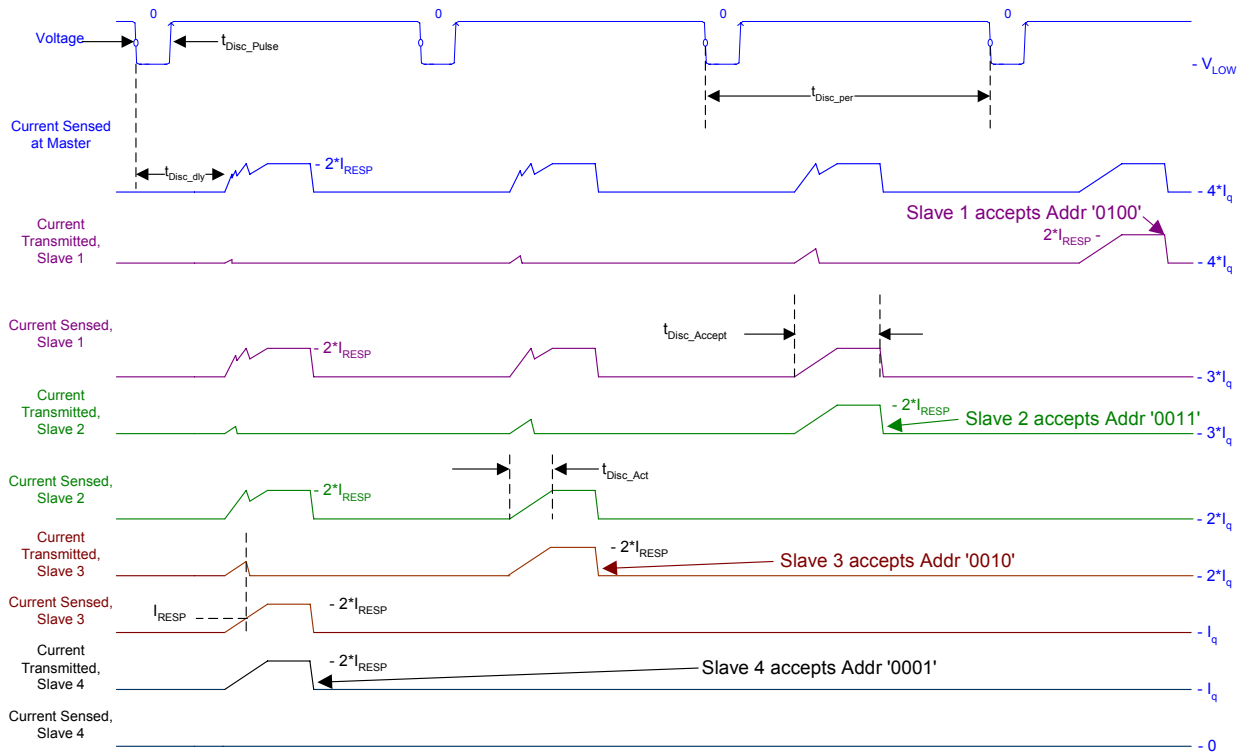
0 0 0 0

Voltage

$t_{Disc\_Pulse}$

- $V_{LOW}$

$t_{Disc\_per}$

Current Sensed at Master

$t_{Disc\_dly}$

- $2*I_{RESP}$

- $4*I_q$

Slave 1 accepts Addr '0100'

Current Transmitted, Slave 1

$2*I_{RESP}$ -

- $4*I_q$

Current Sensed, Slave 1

$t_{Disc\_Accept}$

- $2*I_{RESP}$

- $3*I_q$

Current Transmitted, Slave 2

- $2*I_{RESP}$

Slave 2 accepts Addr '0011'

- $3*I_q$

Current Sensed, Slave 2

$t_{Disc\_Act}$

- $2*I_{RESP}$

- $2*I_q$

Current Transmitted, Slave 3

- $2*I_{RESP}$

Slave 3 accepts Addr '0010'

- $2*I_q$

Current Sensed, Slave 3

$I_{RESP}$

- $2*I_{RESP}$

- $I_q$

Current Transmitted, Slave 4

- $2*I_{RESP}$

Slave 4 accepts Addr '0001'

- $I_q$

Current Sensed, Slave 4

- 0